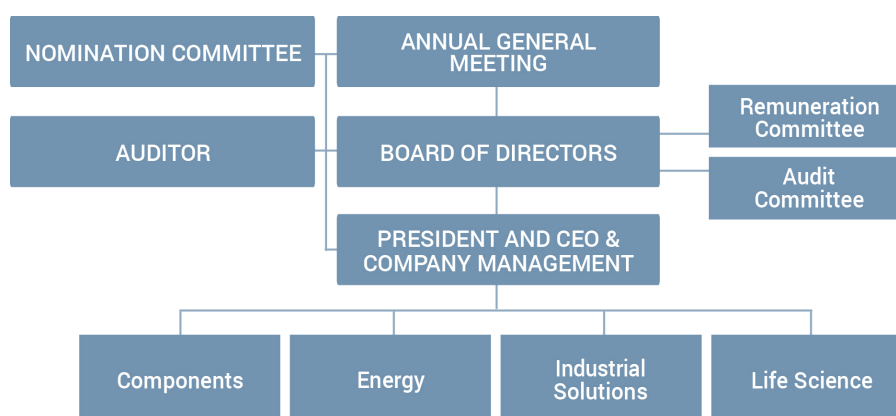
NOMINATION COMMITTEE

ANNUAL GENERAL MEETING

AUDITOR

BOARD OF DIRECTORS

Remuneration Committee

Audit Committee

PRESIDENT AND CEO & COMPANY MANAGEMENT

Components

Energy

Industrial Solutions

Life Science